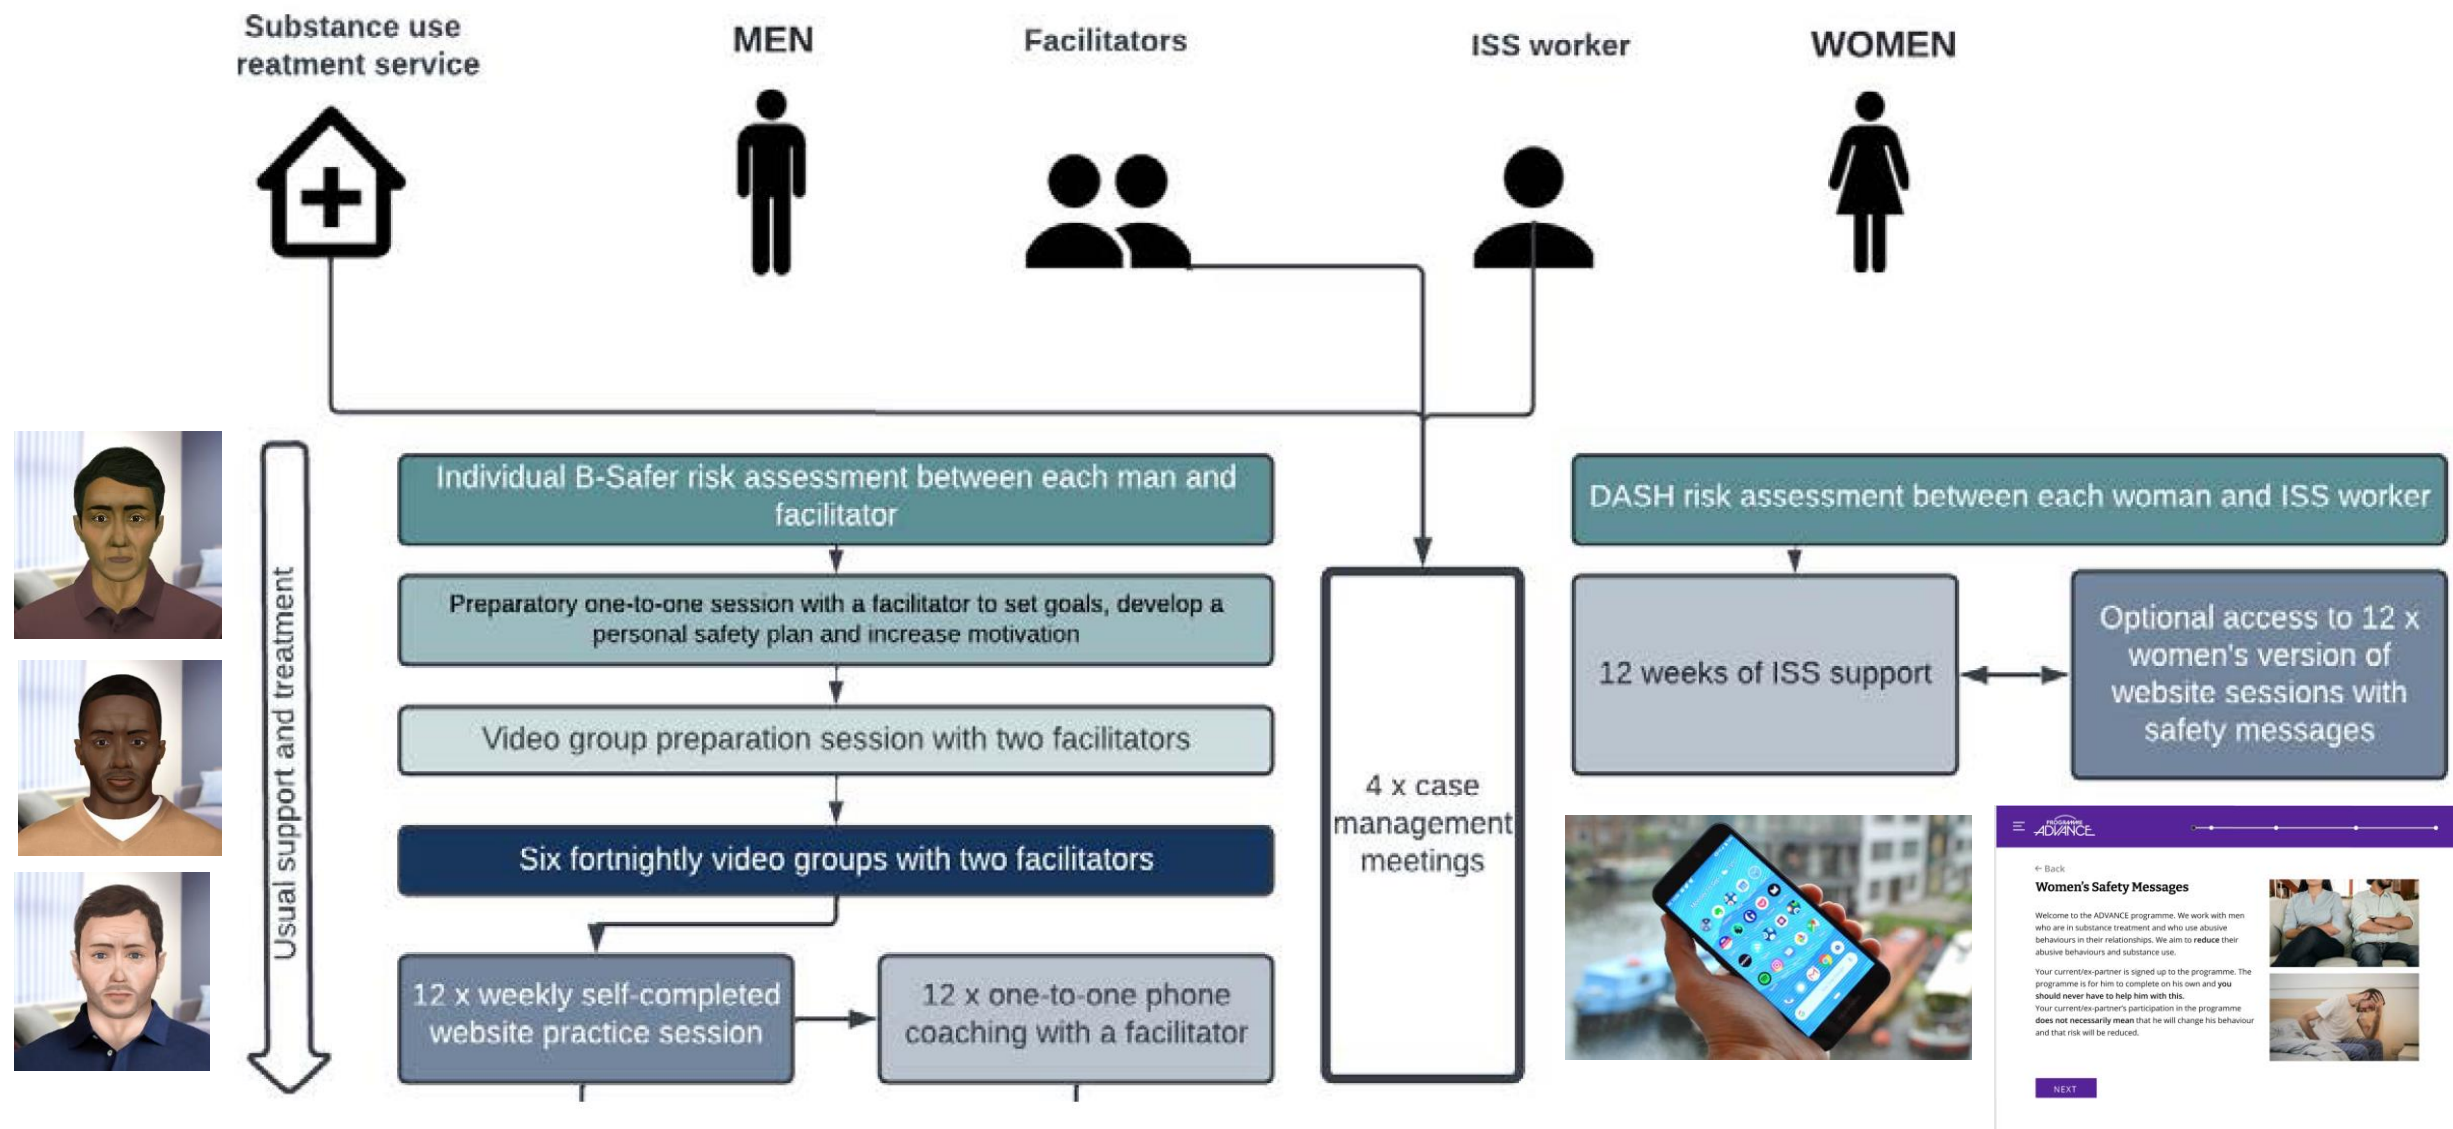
Substance use reatment service

MEN

Facilitators

ISS worker

WOMEN

Usual support and treatment

Individual B-Safer risk assessment between each man and facilitator

Preparatory one-to-one session with a facilitator to set goals, develop a personal safety plan and increase motivation

Video group preparation session with two facilitators

Six fortnightly video groups with two facilitators

12 x weekly self-completed website practice session

12 x one-to-one phone coaching with a facilitator

4 x case management meetings

DASH risk assessment between each woman and ISS worker

12 weeks of ISS support

Optional access to 12 x women's version of website sessions with safety messages

PROGRAMME ADVANCE

← Back

Women's Safety Messages

Welcome to the ADVANCE programme. We work with men who are in substance treatment and who use abusive behaviours in their relationships. We aim to reduce their abusive behaviours and substance use.

Your current/ex-partner is signed up to the programme. The programme is for him to complete on his own and you should never have to help him with this.

Your current/ex-partner's participation in the programme does not necessarily mean that he will change his behaviour and that risk will be reduced.

NEXT